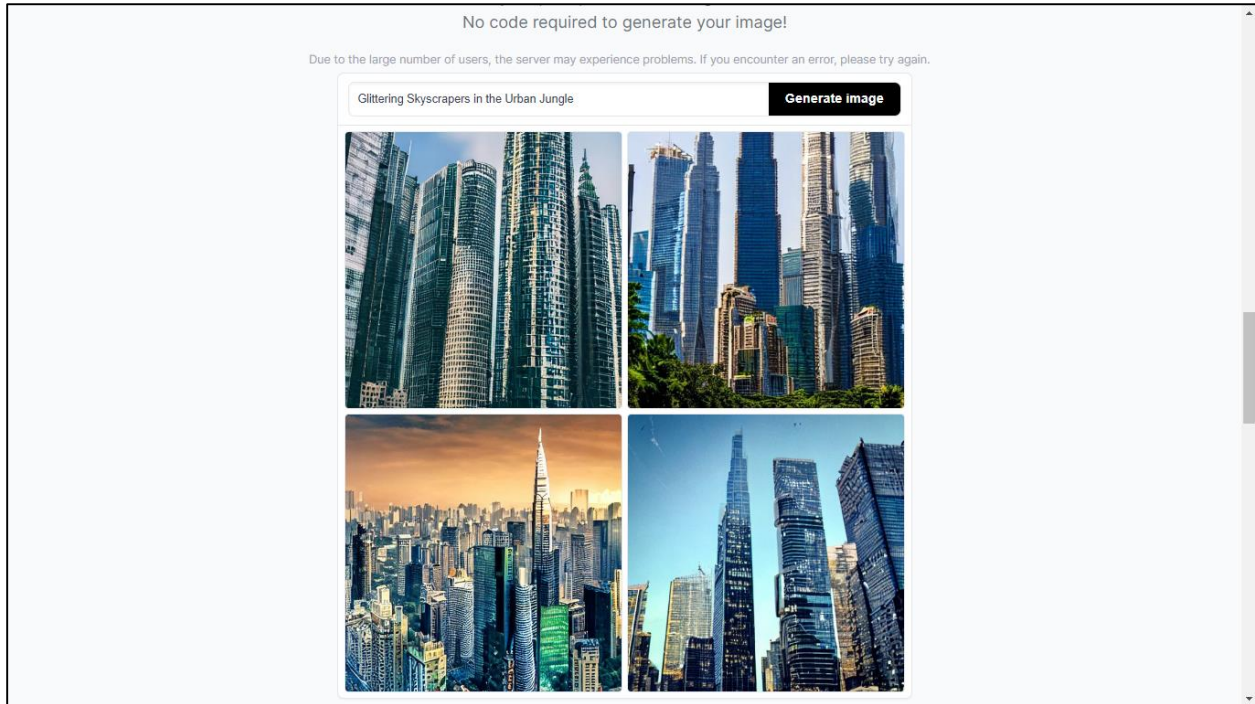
No code required to generate your image!

Due to the large number of users, the server may experience problems. If you encounter an error, please try again.

Glittering Skyscrapers in the Urban Jungle

Generate image